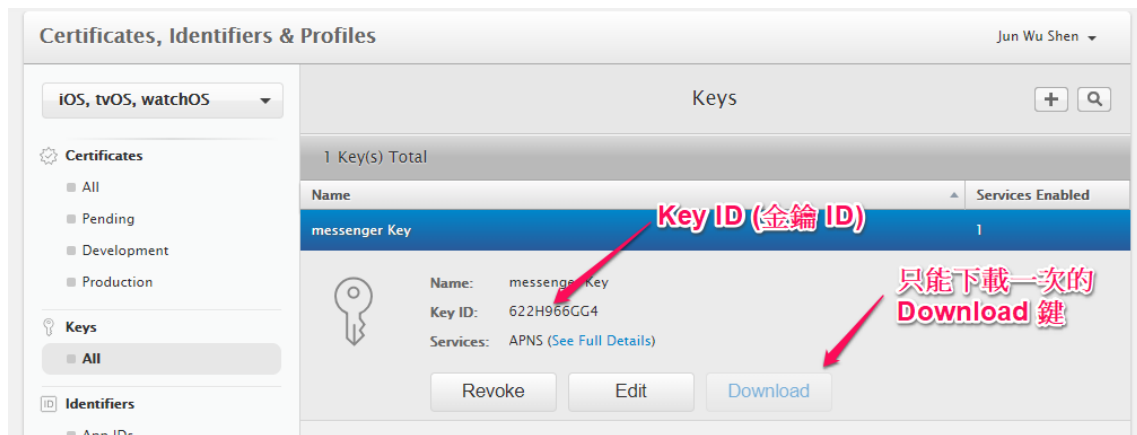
Certificates, Identifiers & Profiles

Jun Wu Shen

iOS, tvOS, watchOS

Certificates
All
Pending
Development
Production

Keys
All

Identifiers
App IDs

Keys

1 Key(s) Total

| Name | Services Enabled |
|---|---|
| messenger Key | 1 |

Key ID (金鑰 ID)

Name: messenger Key
Key ID: 622H966GG4
Services: APNS (See Full Details)

只能下載一次的 Download 鍵

Revoke
Edit
Download